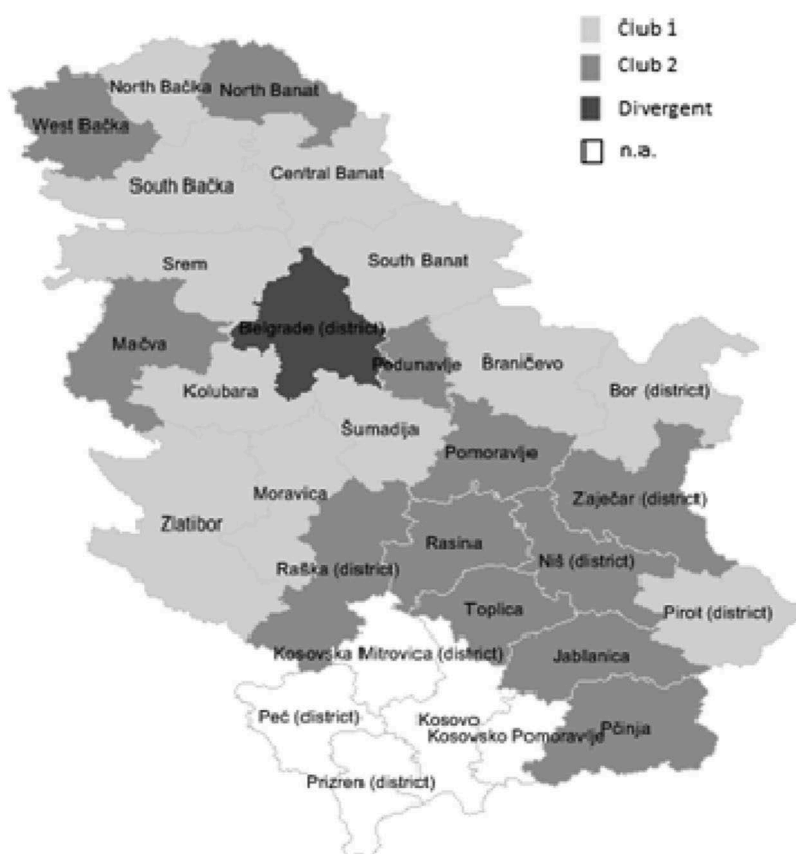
Club 1
Club 2
Divergent
n.a.

North Bačka
North Banat
West Bačka
Central Banat
South Bačka
Srem
South Banat
Belgrade (district)
Mačva
Podunavlje
Braničevo
Bor (district)
Kolubara
Šumadija
Pomoravlje
Moravica
Zaječar (district)
Zlatibor
Rasina
Raška (district)
Niš (district)
Toplica
Pirot (district)
Kosovska Mitrovica (district)
Jablanica
Peć (district)
Kosovo
Kosovsko Pomoravlje
Pčinja
Prizren (district)